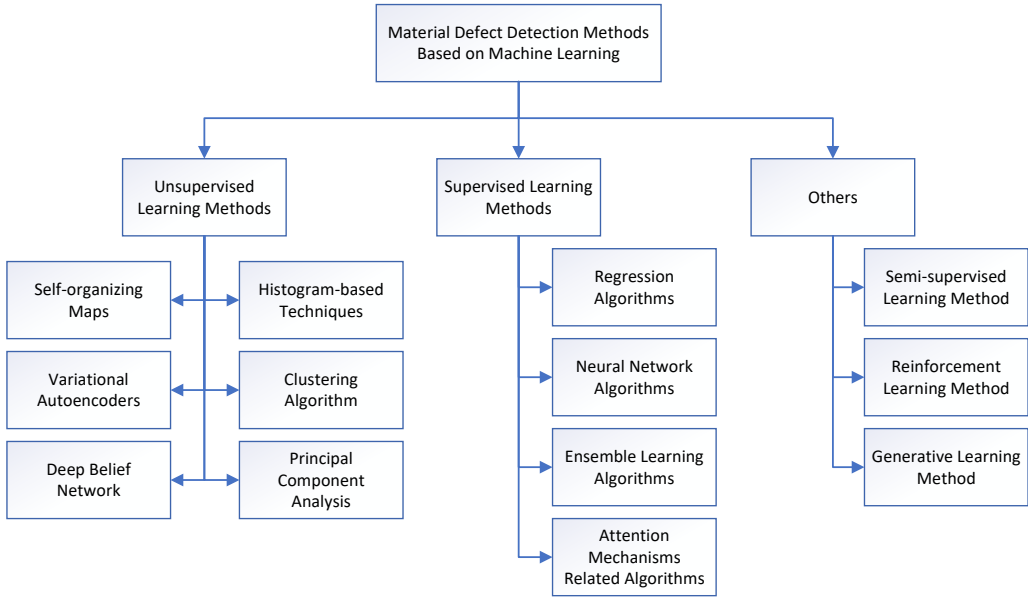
Material Defect Detection Methods Based on Machine Learning

Unsupervised Learning Methods

Self-organizing Maps

Histogram-based Techniques

Variational Autoencoders

Clustering Algorithm

Deep Belief Network

Principal Component Analysis

Supervised Learning Methods

Regression Algorithms

Neural Network Algorithms

Ensemble Learning Algorithms

Attention Mechanisms Related Algorithms

Others

Semi-supervised Learning Method

Reinforcement Learning Method

Generative Learning Method